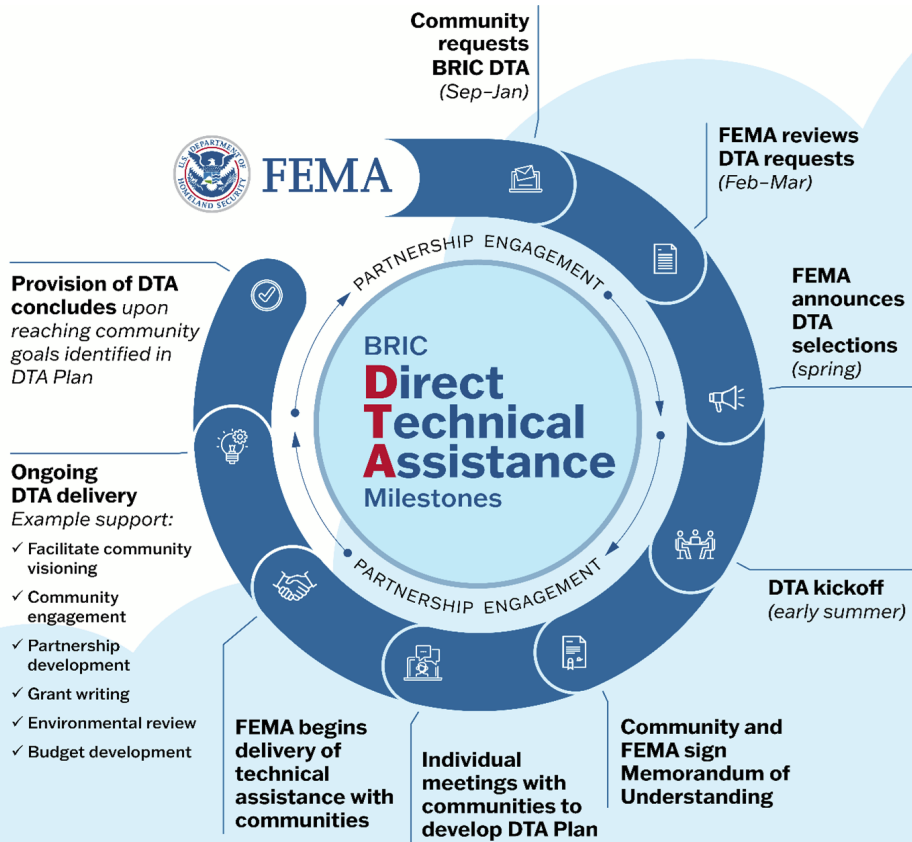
U.S. DEPARTMENT OF HOMELAND SECURITY
FEMA

Community requests BRIC DTA
(Sep–Jan)

FEMA reviews DTA requests
(Feb–Mar)

FEMA announces DTA selections
(spring)

DTA kickoff
(early summer)

Community and FEMA sign Memorandum of Understanding

Individual meetings with communities to develop DTA Plan

FEMA begins delivery of technical assistance with communities

Ongoing DTA delivery
Example support:
✓ Facilitate community visioning
✓ Community engagement
✓ Partnership development
✓ Grant writing
✓ Environmental review
✓ Budget development

Provision of DTA concludes upon reaching community goals identified in DTA Plan

PARTNERSHIP ENGAGEMENT

BRIC
Direct
Technical
Assistance
Milestones

PARTNERSHIP ENGAGEMENT